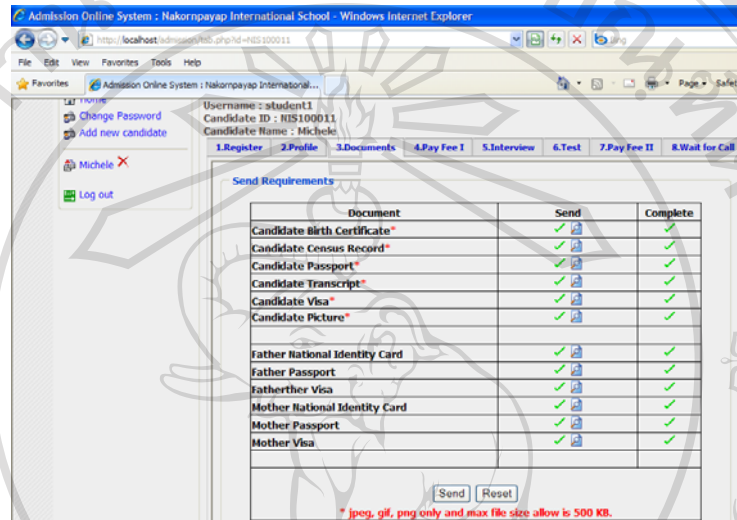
Admission Online System : Nakornpayap International School - Windows Internet Explorer

http://localhost/admission/tab.php?id=NIS100011

File Edit View Favorites Tools Help

Favorites

Admission Online System : Nakornpayap International...

Page ▾ Safe

Home

Change Password

Add new candidate

Michele

Log out

Username : student1
Candidate ID : NIS100011
Candidate Name : Michele

1.Register | 2.Profile | 3.Documents | 4.Pay Fee I | 5.Interview | 6.Test | 7.Pay Fee II | 8.Wait for Call

Send Requirements

| Document | Send | Complete |
|---|---|---|
| Candidate Birth Certificate* | ✓ | ✓ |
| Candidate Census Record* | ✓ | ✓ |
| Candidate Passport* | ✓ | ✓ |
| Candidate Transcript* | ✓ | ✓ |
| Candidate Visa* | ✓ | ✓ |
| Candidate Picture* | ✓ | ✓ |
| | | |
| Father National Identity Card | ✓ | ✓ |
| Father Passport | ✓ | ✓ |
| Fatherther Visa | ✓ | ✓ |
| Mother National Identity Card | ✓ | ✓ |
| Mother Passport | ✓ | ✓ |
| Mother Visa | ✓ | ✓ |
| | | |

Send Reset

* jpeg, gif, png only and max file size allow is 500 KB.